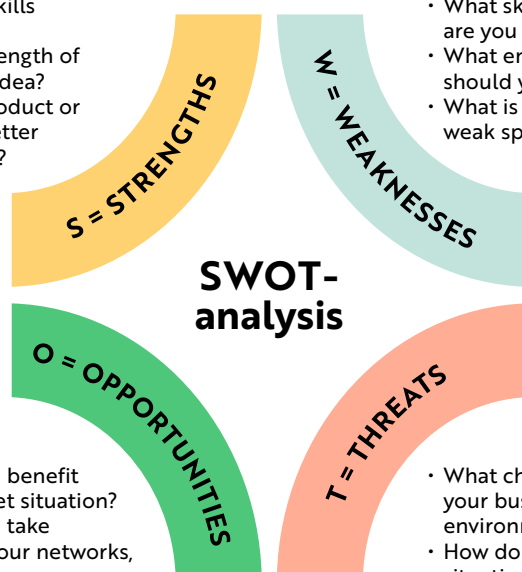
kills

ength of dea?

oduct or etter ?

S = STRENGTHS

W = WEAKNESSES

• What sk are you

• What en should y

• What is weak sp

SWOT-analysis

O = OPPORTUNITIES

benefit et situation?

take our networks,

T = THREATS

• What ch your bus environ

• How do